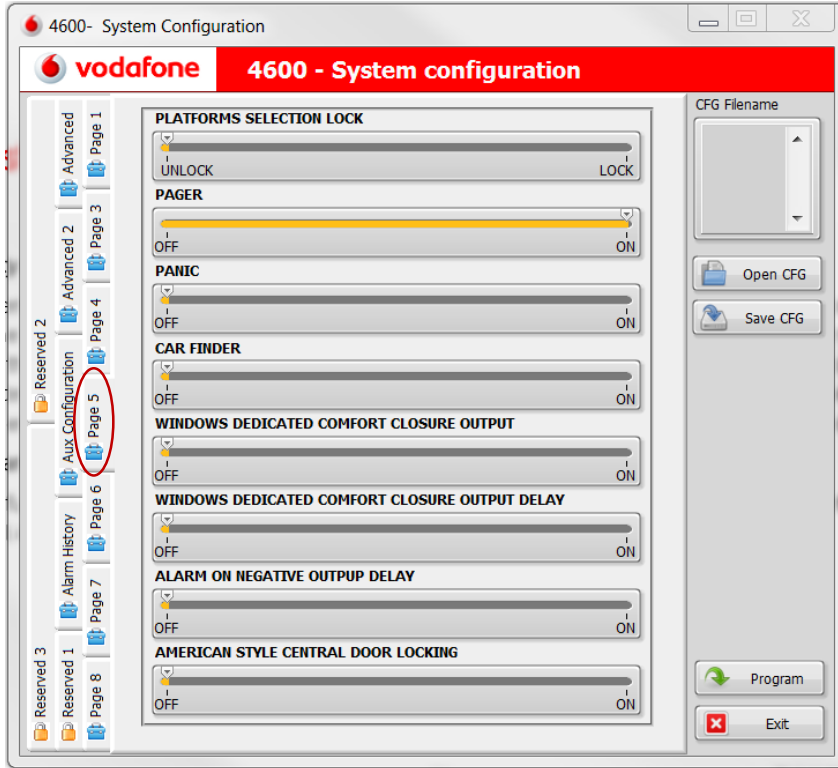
4600- System Configuration

vodafone

4600 - System configuration

Reserved 2
Reserved 3
Advanced
Advanced 2
Aux Configuration
Alarm History
Reserved 1
Page 1
Page 3
Page 4
Page 5
Page 6
Page 7
Page 8

PLATFORMS SELECTION LOCK
UNLOCK
LOCK

PAGER
OFF
ON

PANIC
OFF
ON

CAR FINDER
OFF
ON

WINDOWS DEDICATED COMFORT CLOSURE OUTPUT
OFF
ON

WINDOWS DEDICATED COMFORT CLOSURE OUTPUT DELAY
OFF
ON

ALARM ON NEGATIVE OUTPUP DELAY
OFF
ON

AMERICAN STYLE CENTRAL DOOR LOCKING
OFF
ON

CFG Filename

Open CFG

Save CFG

Program

Exit